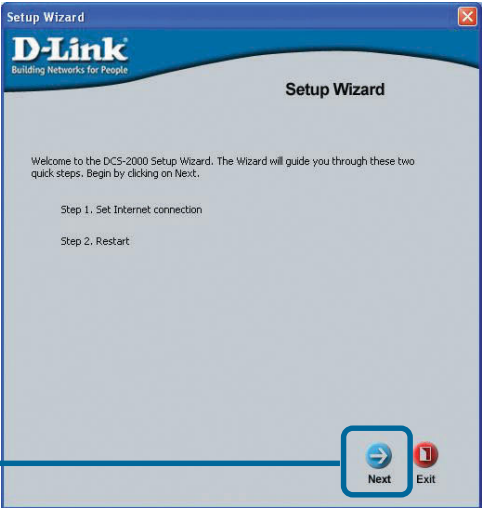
Setup Wizard

D-Link
Building Networks for People

Setup Wizard

Welcome to the DCS-2000 Setup Wizard. The Wizard will guide you through these two quick steps. Begin by clicking on Next.

Step 1. Set Internet connection

Step 2. Restart

Next
Exit